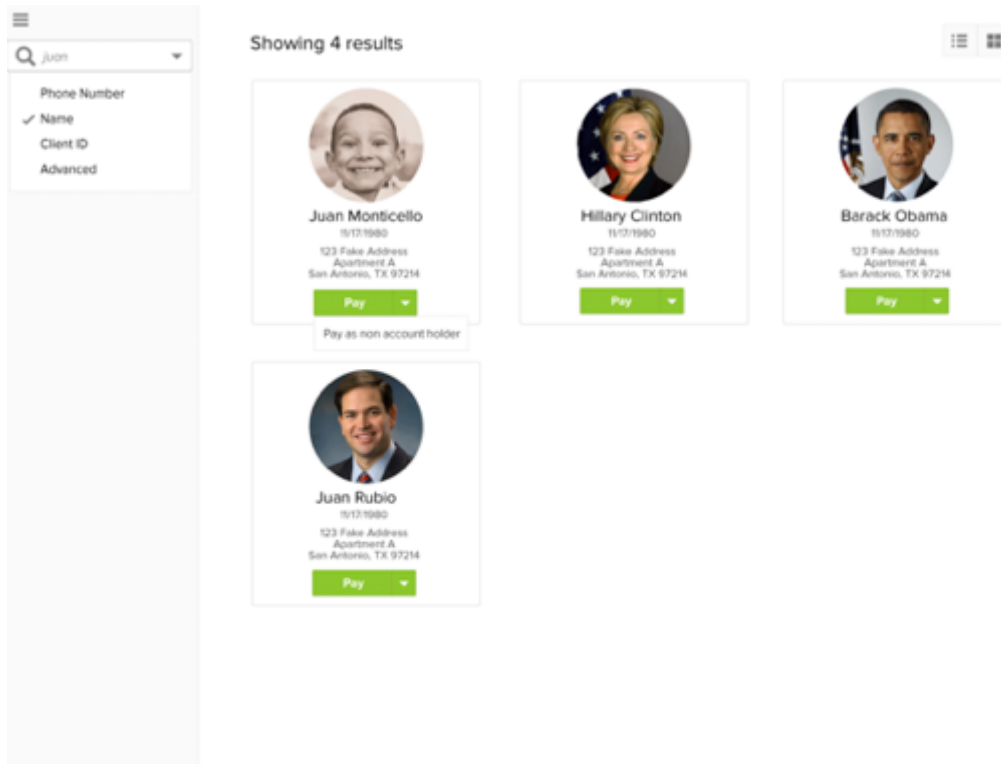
juan

Phone Number
✓ Name
Client ID
Advanced

Showing 4 results

Juan Monticello
11/17/1980
123 Fake Address
Apartment A
San Antonio, TX 97214
Pay
Pay as non account holder

Hillary Clinton
11/17/1980
123 Fake Address
Apartment A
San Antonio, TX 97214
Pay

Barack Obama
11/17/1980
123 Fake Address
Apartment A
San Antonio, TX 97214
Pay

Juan Rubio
11/17/1980
123 Fake Address
Apartment A
San Antonio, TX 97214
Pay